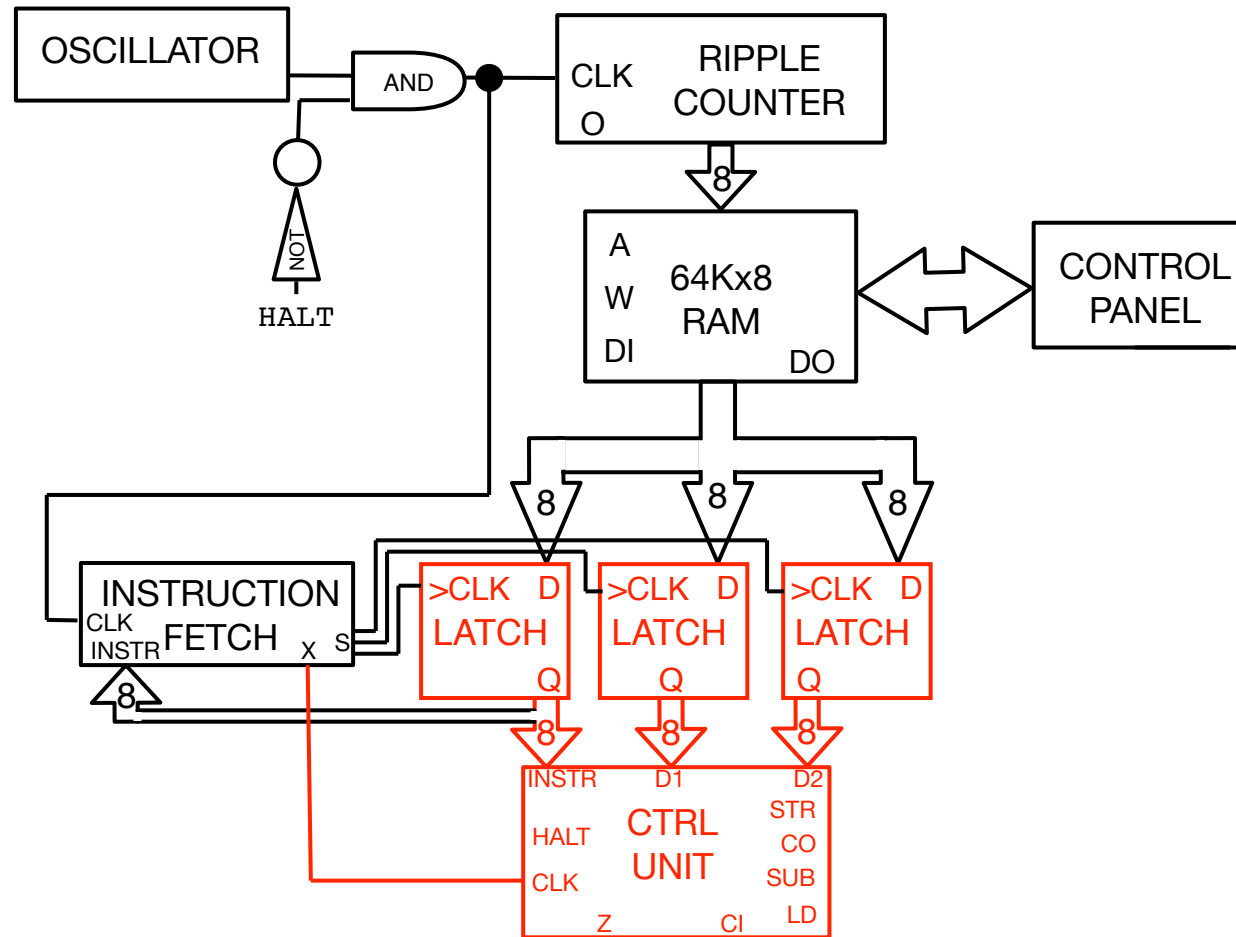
OSCILLATOR

AND

NOT

HALT

CLK
O
RIPPLE COUNTER

8

A
W
DI
64Kx8 RAM
DO

CONTROL PANEL

8

8

8

INSTRUCTION FETCH
CLK
INSTR
X
S

8

>CLK D
LATCH
Q

>CLK D
LATCH
Q

>CLK D
LATCH
Q

8

8

8

INSTR
D1
D2
HALT
CLK
CTRL UNIT
STR
CO
SUB
LD
Z
CI